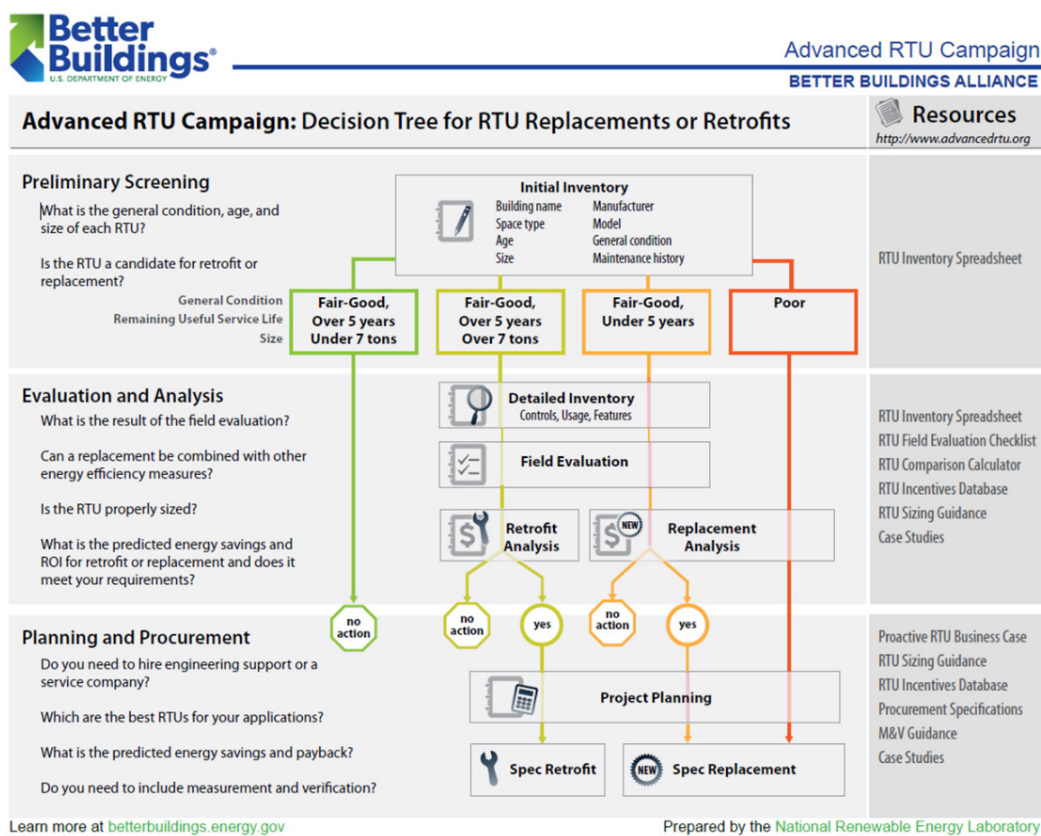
Better Buildings®
U.S. DEPARTMENT OF ENERGY

Advanced RTU Campaign
BETTER BUILDINGS ALLIANCE

Advanced RTU Campaign: Decision Tree for RTU Replacements or Retrofits

Resources
http://www.advancedrtu.org

Preliminary Screening
What is the general condition, age, and size of each RTU?

Is the RTU a candidate for retrofit or replacement?

General Condition
Remaining Useful Service Life
Size

Initial Inventory
Building name
Space type
Age
Size
Manufacturer
Model
General condition
Maintenance history

Fair-Good, Over 5 years Under 7 tons

Fair-Good, Over 5 years Over 7 tons

Fair-Good, Under 5 years

Poor

RTU Inventory Spreadsheet

Evaluation and Analysis
What is the result of the field evaluation?

Can a replacement be combined with other energy efficiency measures?

Is the RTU properly sized?

What is the predicted energy savings and ROI for retrofit or replacement and does it meet your requirements?

Detailed Inventory
Controls, Usage, Features

Field Evaluation

Retrofit Analysis

NEW
Replacement Analysis

RTU Inventory Spreadsheet
RTU Field Evaluation Checklist
RTU Comparison Calculator
RTU Incentives Database
RTU Sizing Guidance
Case Studies

no action

no action

yes

no action

yes

Planning and Procurement
Do you need to hire engineering support or a service company?

Which are the best RTUs for your applications?

What is the predicted energy savings and payback?

Do you need to include measurement and verification?

Project Planning

Spec Retrofit

NEW
Spec Replacement

Proactive RTU Business Case
RTU Sizing Guidance
RTU Incentives Database
Procurement Specifications
M&V Guidance
Case Studies

Learn more at betterbuildings.energy.gov

Prepared by the National Renewable Energy Laboratory